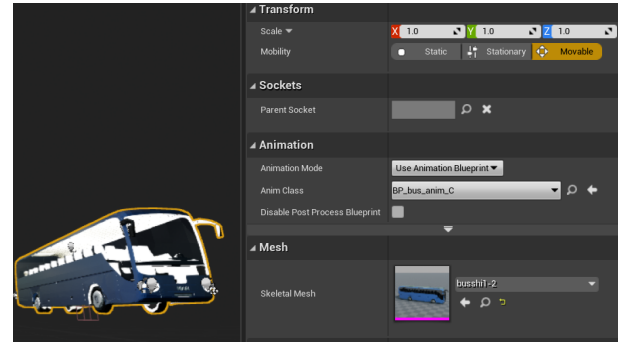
Transform
Scale
X 1.0
Y 1.0
Z 1.0
Mobility
Static
Stationary
Movable

Sockets
Parent Socket

Animation
Animation Mode
Use Animation Blueprint
Anim Class
BP_bus_anim_C
Disable Post Process Blueprint

Mesh
Skeletal Mesh
busshi1-2